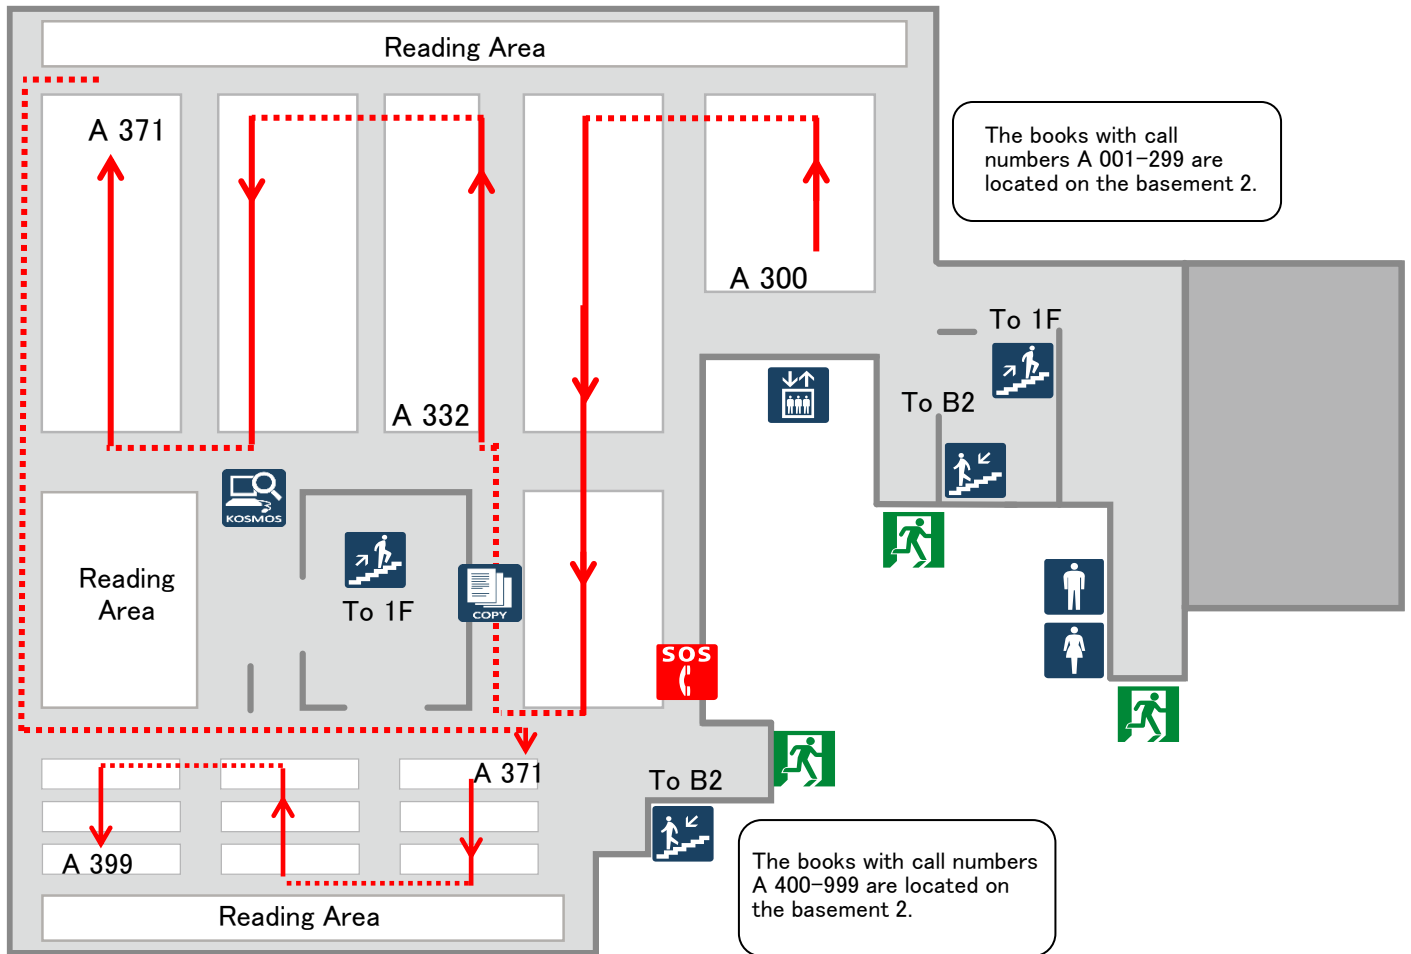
Reading Area

A 371

A 332

A 300

The books with call numbers A 001–299 are located on the basement 2.

To 1F

To B2

KOSMOS

Reading Area

To 1F

COPY

SOS

A 371

A 399

To B2

Reading Area

The books with call numbers A 400–999 are located on the basement 2.